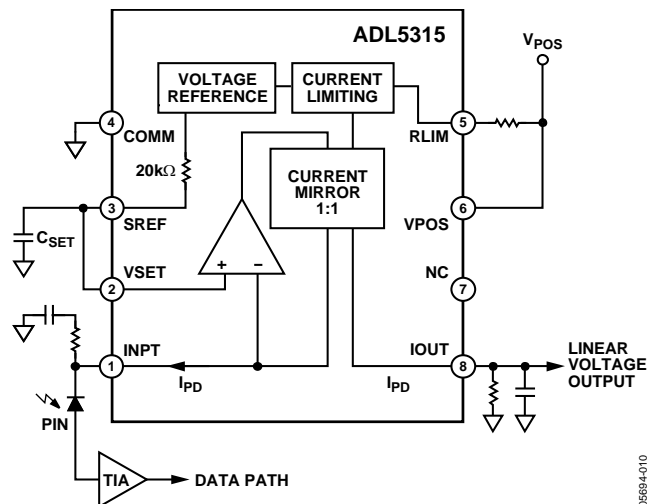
ADL5315

$V_{POS}$

VOLTAGE REFERENCE

CURRENT LIMITING

4 COMM

5 RLIM

20kΩ

CURRENT MIRROR 1:1

3 SREF

6 VPOS

$C_{SET}$

VSET 2

+ −

NC 7

INPT 1

IOUT 8

$I_{PD}$

$I_{PD}$

LINEAR VOLTAGE OUTPUT

PIN

TIA

DATA PATH

05694-010